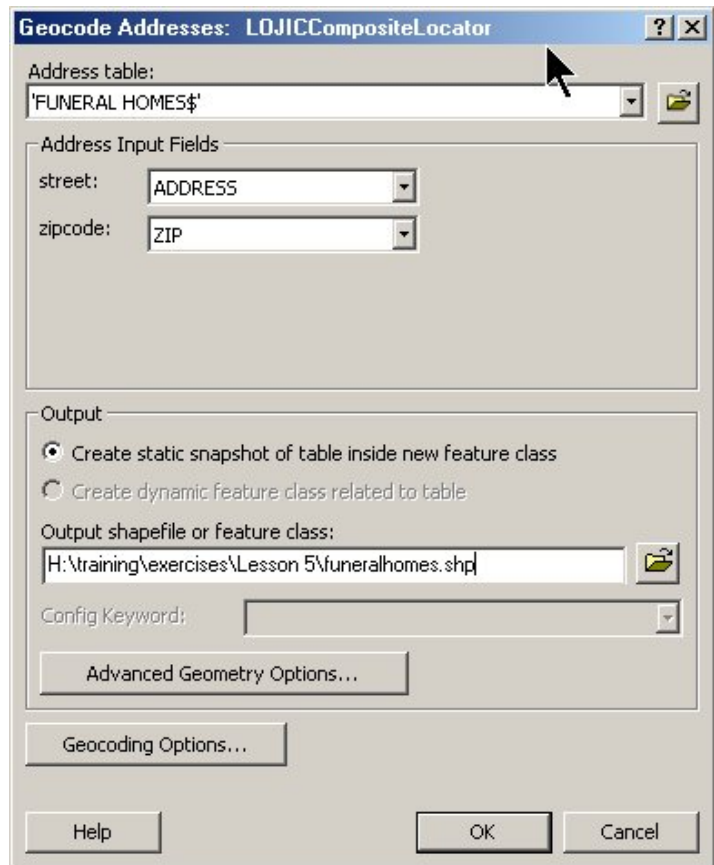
Geocode Addresses: LOJICCompositeLocator
?
X

Address table:
'FUNERAL HOMES$'

Address Input Fields
street: ADDRESS
zipcode: ZIP

Output
Create static snapshot of table inside new feature class
Create dynamic feature class related to table
Output shapefile or feature class:
H:\training\exercises\Lesson 5\funeralhomes.shp
Config Keyword:
Advanced Geometry Options...

Geocoding Options...

Help
OK
Cancel